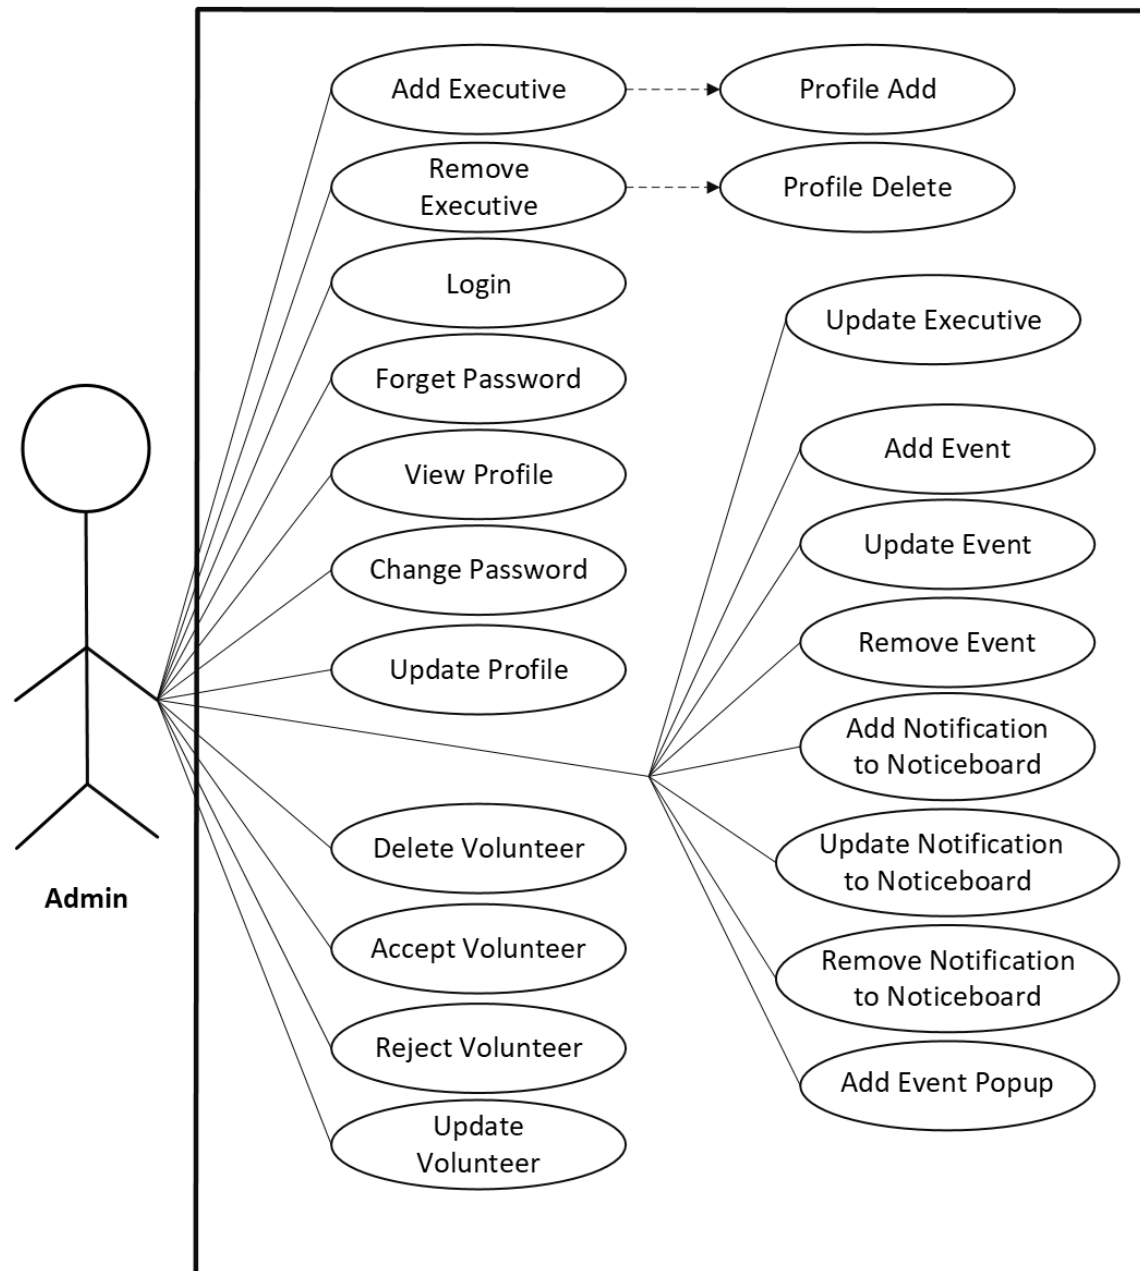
Add Executive

Profile Add

Remove Executive

Profile Delete

Login

Update Executive

Forget Password

Add Event

View Profile

Update Event

Change Password

Remove Event

Update Profile

Add Notification to Noticeboard

Update Notification to Noticeboard

Remove Notification to Noticeboard

Add Event Popup

Delete Volunteer

Accept Volunteer

Reject Volunteer

Update Volunteer

Admin